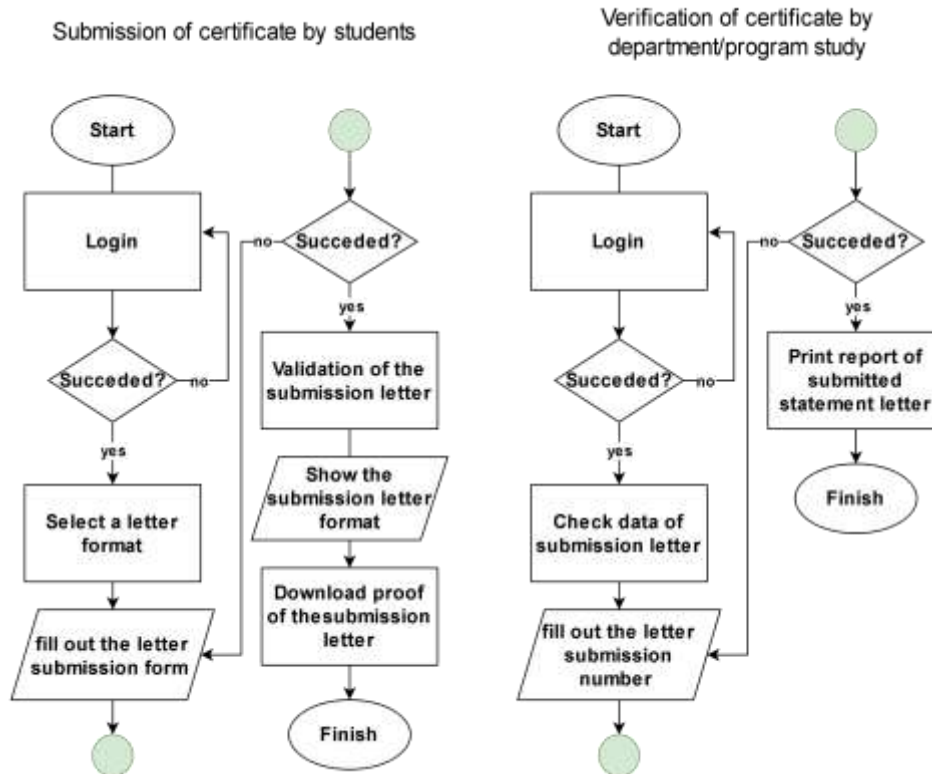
Submission of certificate by students

Start

Login

Succeded?

no

yes

Select a letter format

fill out the letter submission form

Succeded?

no

yes

Validation of the submission letter

Show the submission letter format

Download proof of thesubmission letter

Finish

Verification of certificate by department/program study

Start

Login

Succeded?

no

yes

Check data of submission letter

fill out the letter submission number

Succeded?

no

yes

Print report of submitted statement letter

Finish